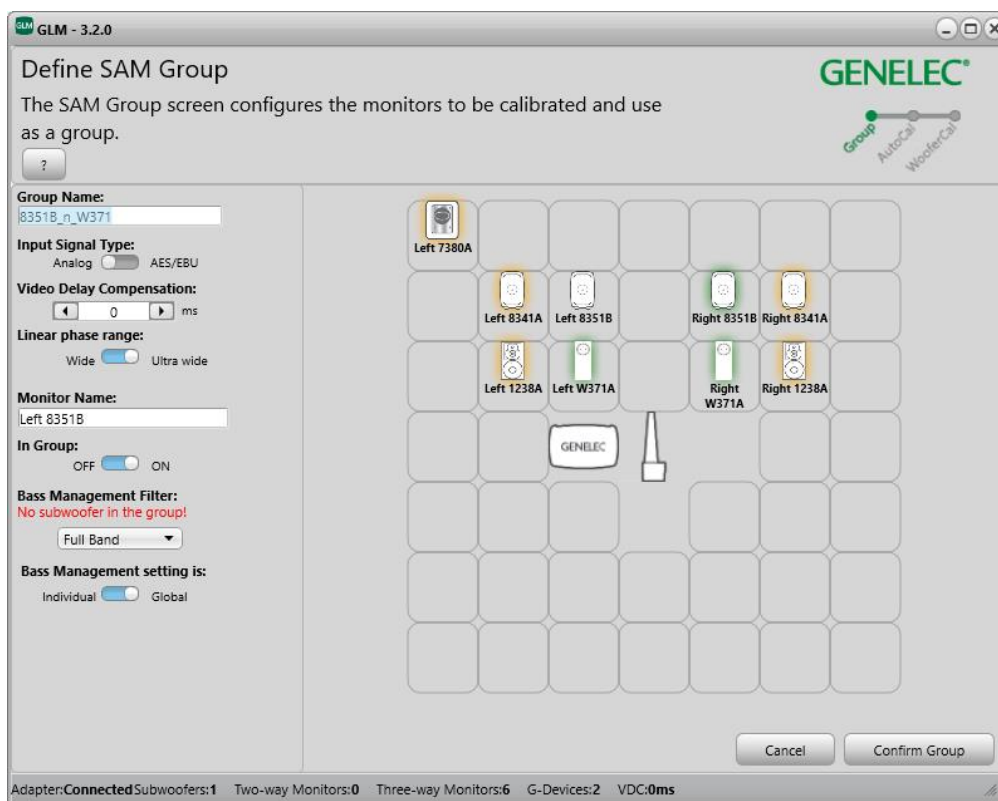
GLM GLM - 3.2.0

Define SAM Group

The SAM Group screen configures the monitors to be calibrated and use as a group.

?

GENELEC®

Group AutoCal WooferCal

Group Name:
8351B_n_W371

Input Signal Type:
Analog AES/EBU

Video Delay Compensation:
0 ms

Linear phase range:
Wide Ultra wide

Monitor Name:
Left 8351B

In Group:
OFF ON

Bass Management Filter:
No subwoofer in the group!

Full Band

Bass Management setting is:
Individual Global

Left 7380A

Left 8341A Left 8351B Right 8351B Right 8341A

Left 1238A Left W371A Right W371A Right 1238A

GENELEC

Cancel Confirm Group

Adapter:Connected Subwoofers:1 Two-way Monitors:0 Three-way Monitors:6 G-Devices:2 VDC:0ms